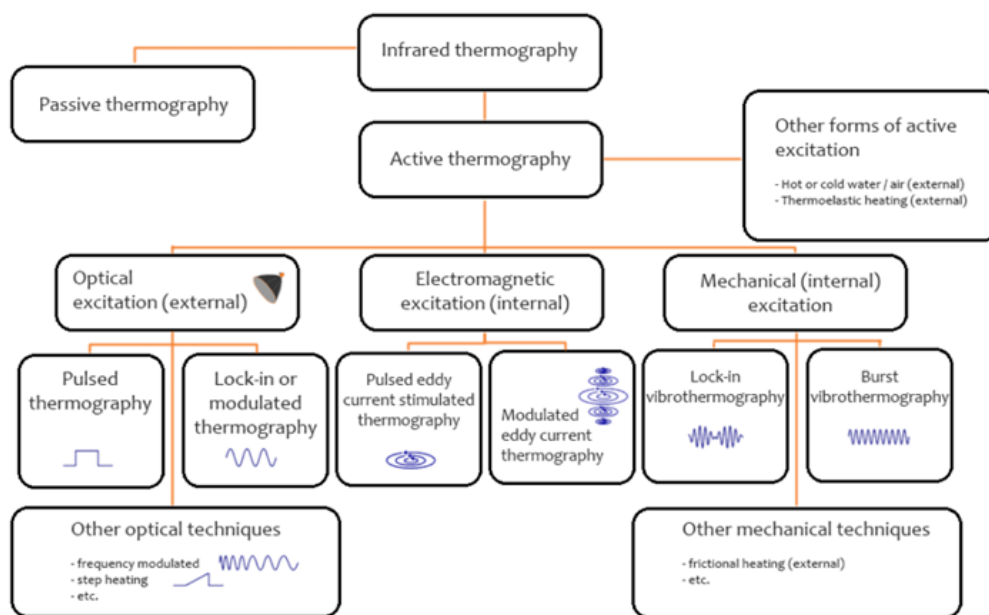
Infrared thermography

Passive thermography

Active thermography

Other forms of active excitation

- Hot or cold water / air (external)
- Thermoelastic heating (external)

Optical excitation (external)

Electromagnetic excitation (internal)

Mechanical (internal) excitation

Pulsed thermography

Lock-in or modulated thermography

Pulsed eddy current stimulated thermography

Modulated eddy current thermography

Lock-in vibrothermography

Burst vibrothermography

Other optical techniques

- frequency modulated
- step heating
- etc.

Other mechanical techniques

- frictional heating (external)
- etc.